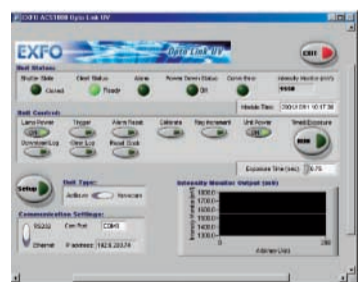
EXFO ACS1000 Opto Link UV

EXFO Opto Link UV

EXIT

Unit Status
Shutter State Closed
Client Status Ready
Alarm
Remote Sensor Status OK
Comm Error
Intensity Monitor (mW) 9999

Module Time 2001/01/01 10:17:38

Unit Controls
Lamp Power ON
Trigger
Alarm Reset
Calibrate
Key Increment
Unit Power ON
Timed Exposure
Download Log
Clear Log
Read Clock
RUN

Exposure Time (sec) 0.75

Setup

Unit Type:
Acticure Novacure

Communication Settings:
RS232 Com Port COM3
Ethernet IP Address 192.9.203.74

Intensity Monitor Output (mW)
Intensity Monitor (mW)
18000
17000
16000
15000
14000
13000
0
Arbitrary Units
20